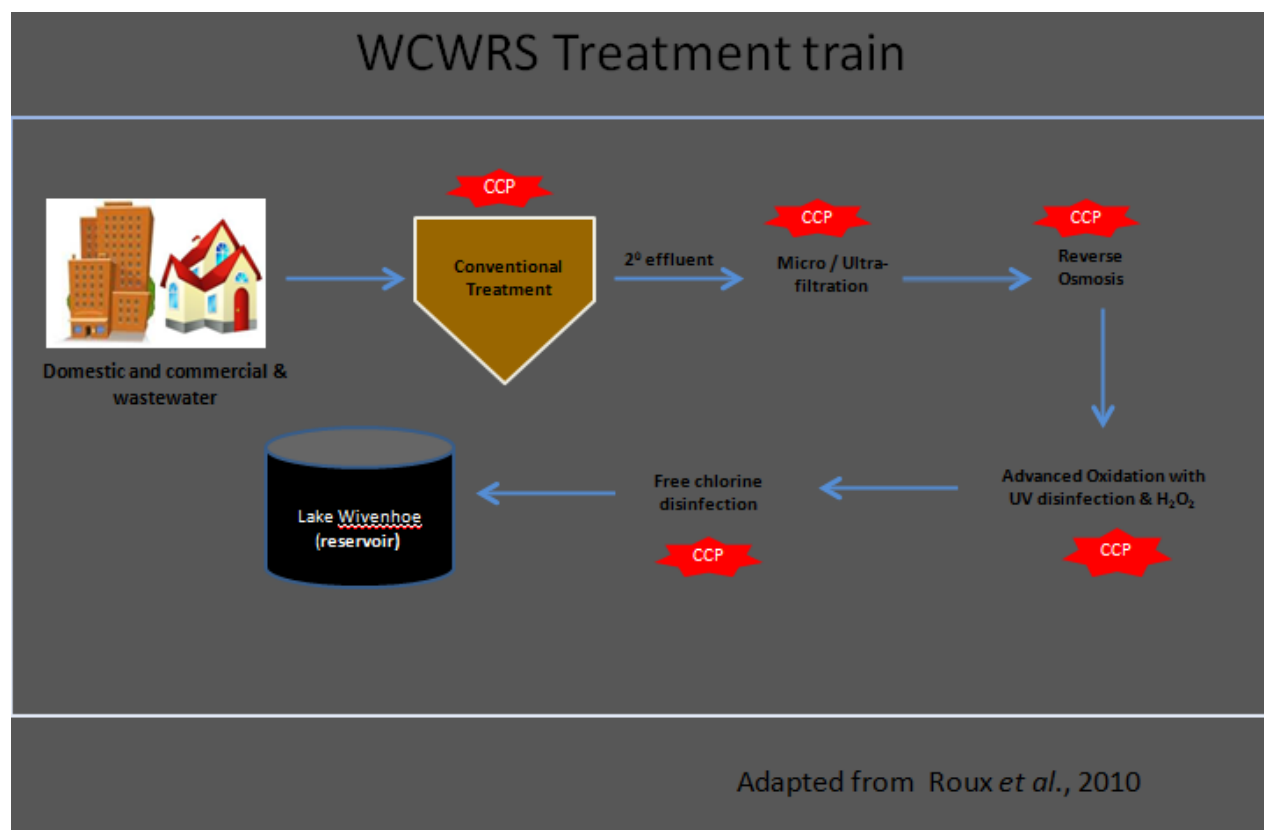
WCWRS Treatment train

Domestic and commercial & wastewater

CCP

Conventional Treatment

$2^0$ effluent

CCP

Micro / Ultra-filtration

CCP

Reverse Osmosis

Advanced Oxidation with UV disinfection & $H_2O_2$

CCP

Free chlorine disinfection

CCP

Lake Wivenhoe (reservoir)

Adapted from Roux et al., 2010